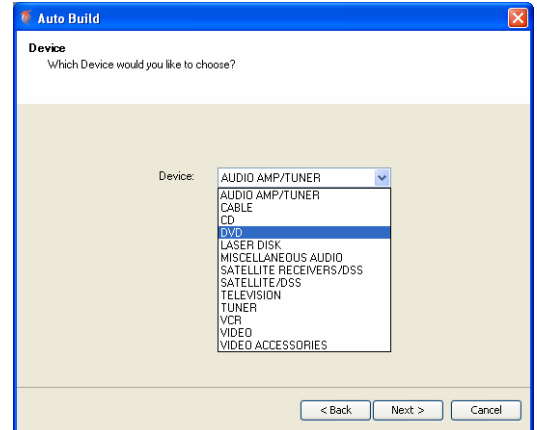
Auto Build

Device
Which Device would you like to choose?

Device: AUDIO AMP/TUNER

AUDIO AMP/TUNER
CABLE
CD
DVD
LASER DISK
MISCELLANEOUS AUDIO
SATELLITE RECEIVERS/DSS
SATELLITE/DSS
TELEVISION
TUNER
VCR
VIDEO
VIDEO ACCESSORIES

< Back Next > Cancel